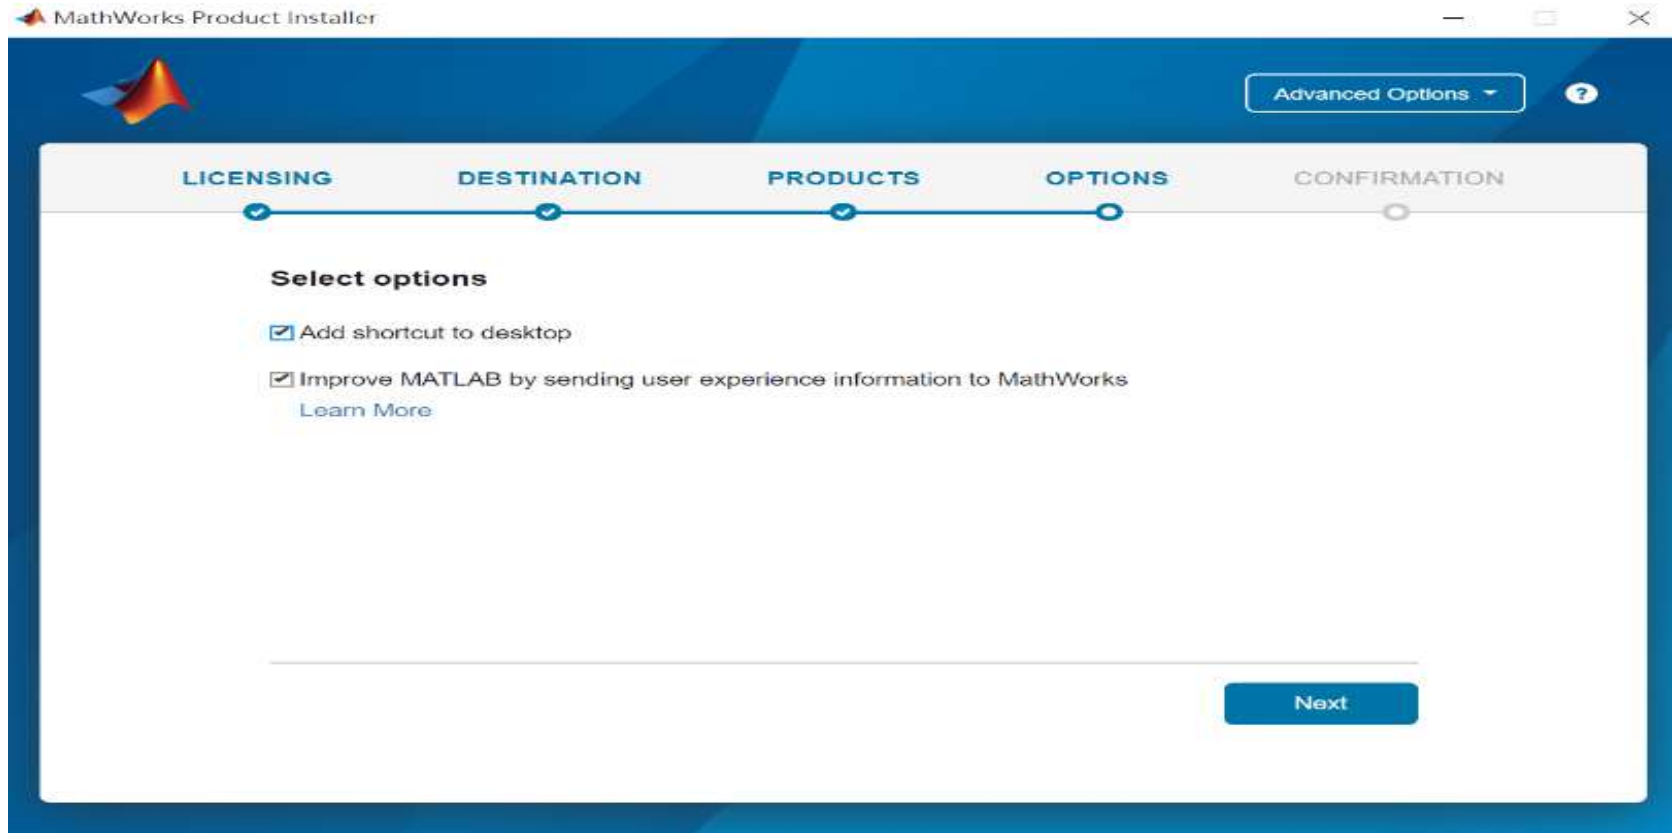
MathWorks Product Installer

Advanced Options

LICENSING DESTINATION PRODUCTS OPTIONS CONFIRMATION

Select options

Add shortcut to desktop

Improve MATLAB by sending user experience information to MathWorks
Learn More

Next